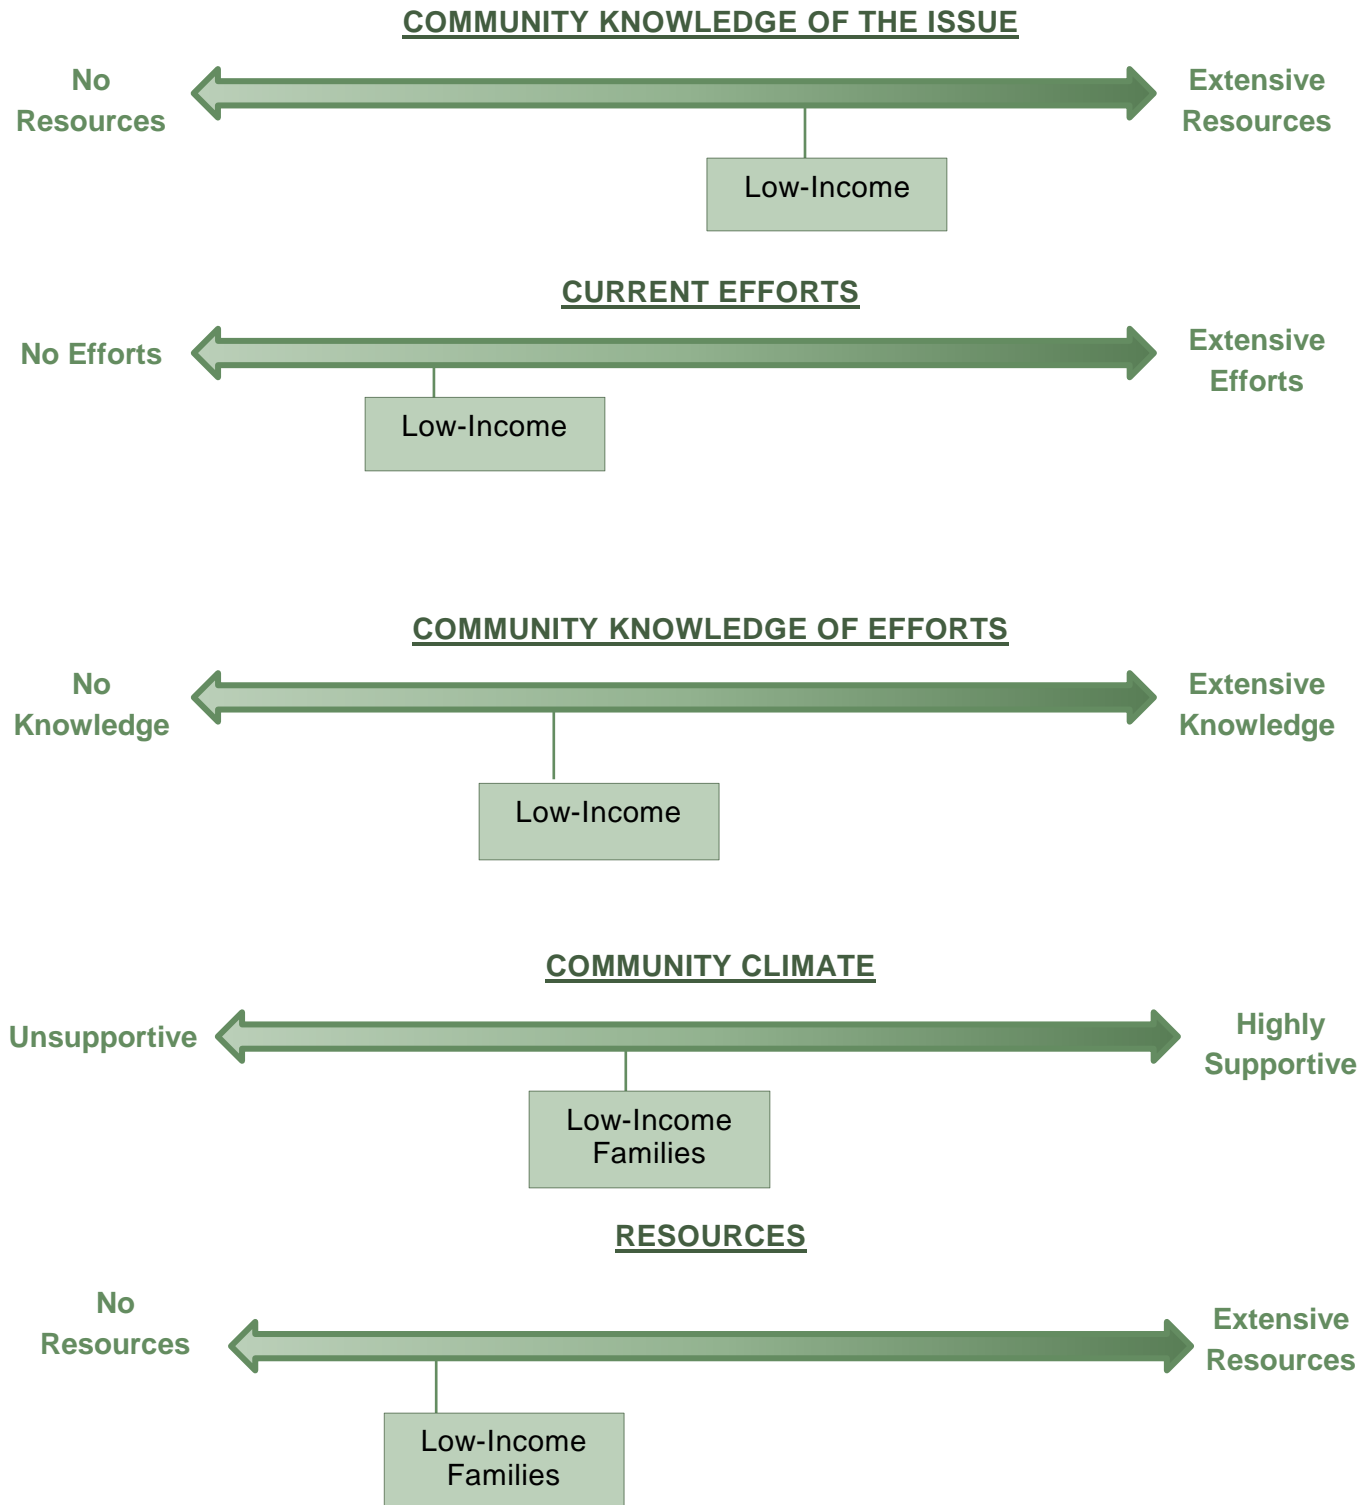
COMMUNITY KNOWLEDGE OF THE ISSUE

No Resources

Extensive Resources

Low-Income

CURRENT EFFORTS

No Efforts

Extensive Efforts

Low-Income

COMMUNITY KNOWLEDGE OF EFFORTS

No Knowledge

Extensive Knowledge

Low-Income

COMMUNITY CLIMATE

Unsupportive

Highly Supportive

Low-Income Families

RESOURCES

No Resources

Extensive Resources

Low-Income Families